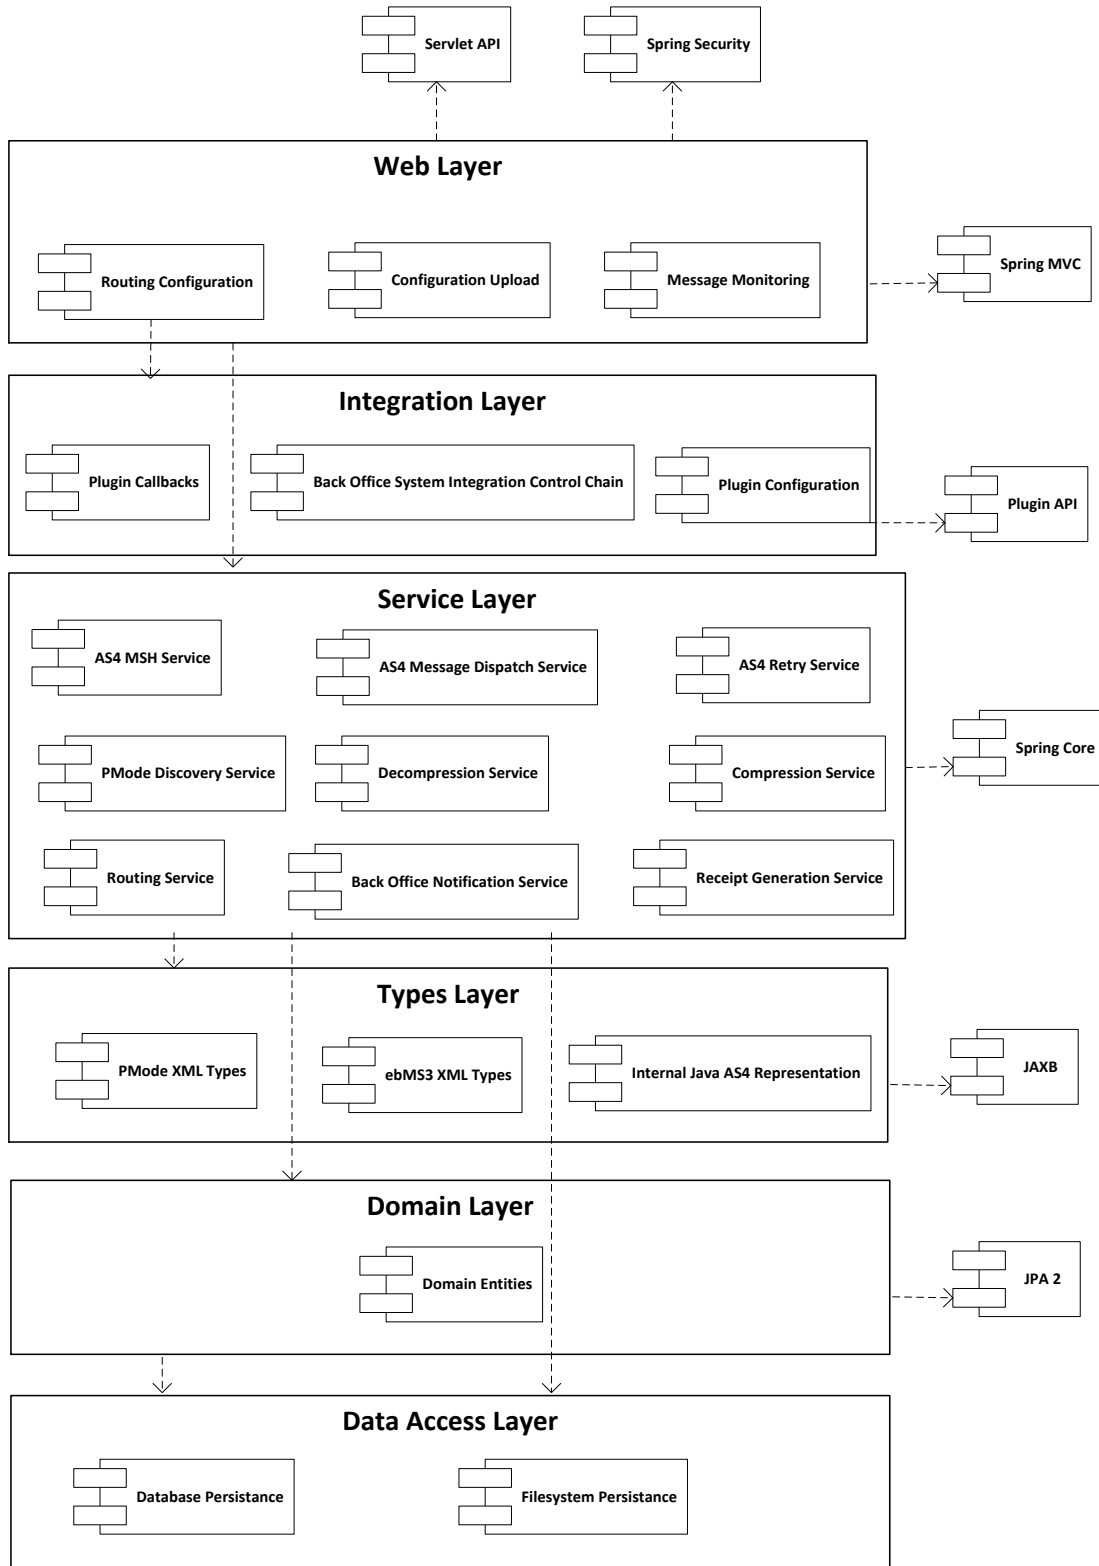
Servlet API

Spring Security

Web Layer

Routing Configuration

Configuration Upload

Message Monitoring

Spring MVC

Integration Layer

Plugin Callbacks

Back Office System Integration Control Chain

Plugin Configuration

Plugin API

Service Layer

AS4 MSH Service

AS4 Message Dispatch Service

AS4 Retry Service

PMode Discovery Service

Decompression Service

Compression Service

Spring Core

Routing Service

Back Office Notification Service

Receipt Generation Service

Types Layer

PMode XML Types

ebMS3 XML Types

Internal Java AS4 Representation

JAXB

Domain Layer

Domain Entities

JPA 2

Data Access Layer

Database Persistance

Filesystem Persistance